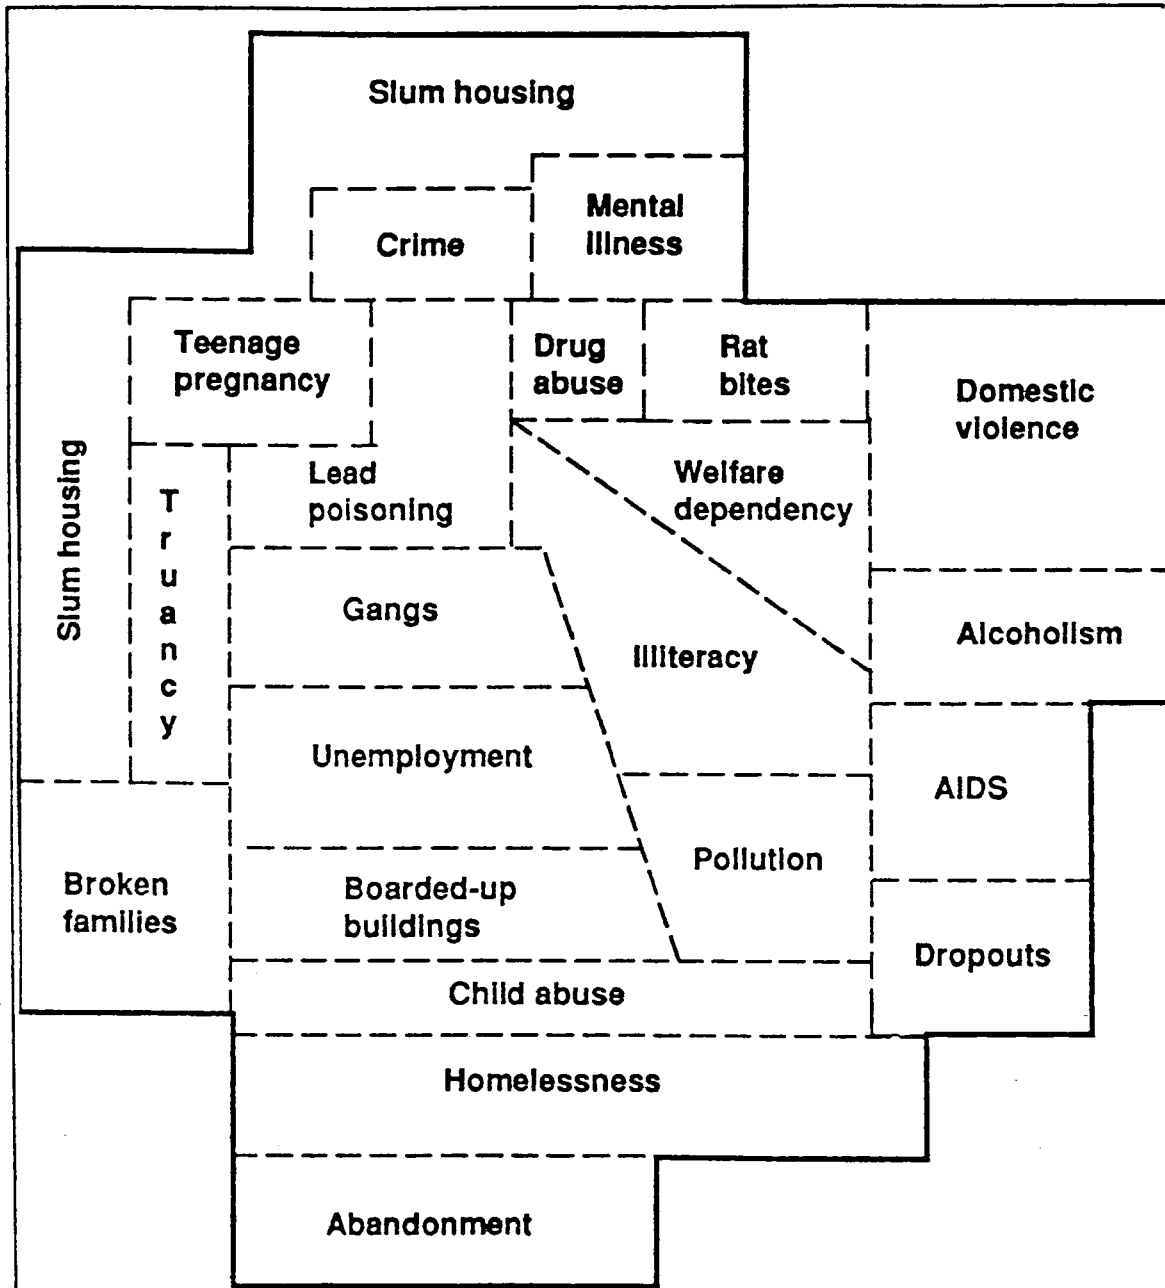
Slum housing

Crime

Mental illness

Teenage pregnancy

Drug abuse

Rat bites

Domestic violence

Slum housing

Truancy

Lead poisoning

Welfare dependency

Gangs

Illiteracy

Alcoholism

Unemployment

AIDS

Broken families

Pollution

Boarded-up buildings

Dropouts

Child abuse

Homelessness

Abandonment